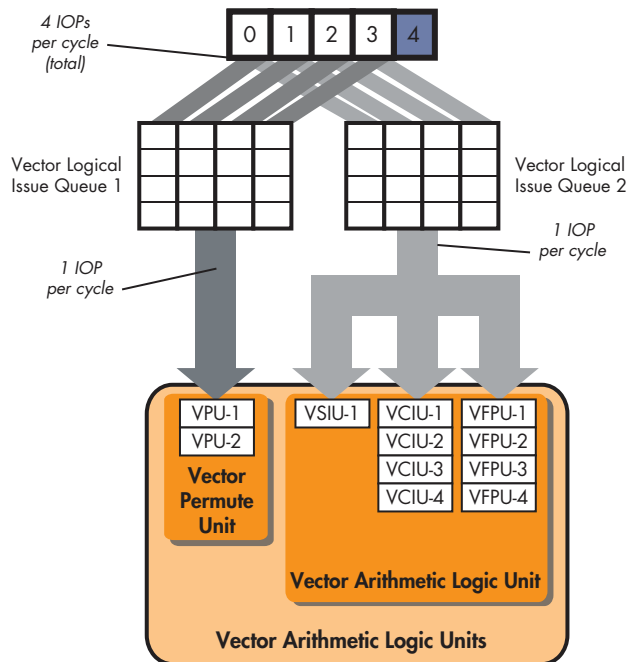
4 IOPs per cycle (total)

0 1 2 3 4

Vector Logical Issue Queue 1

Vector Logical Issue Queue 2

1 IOP per cycle

1 IOP per cycle

VPU-1
VPU-2

Vector Permute Unit

VSIU-1

VCIU-1
VCIU-2
VCIU-3
VCIU-4

VFPU-1
VFPU-2
VFPU-3
VFPU-4

Vector Arithmetic Logic Unit

Vector Arithmetic Logic Units